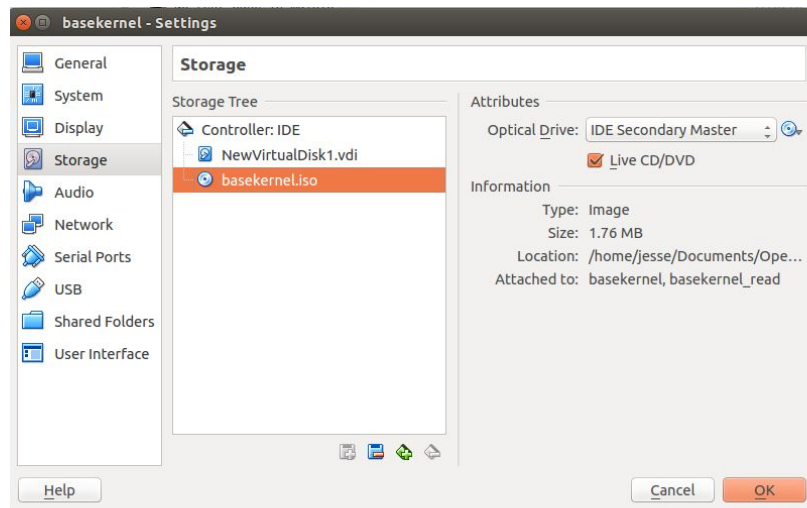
basekernel - Settings

General
System
Display
Storage
Audio
Network
Serial Ports
USB
Shared Folders
User Interface

Storage

Storage Tree

Controller: IDE
NewVirtualDisk1.vdi
basekernel.iso

Attributes

Optical Drive: IDE Secondary Master

Live CD/DVD

Information

Type: Image
Size: 1.76 MB
Location: /home/jesse/Documents/Ope...
Attached to: basekernel, basekernel_read

Help

Cancel

OK